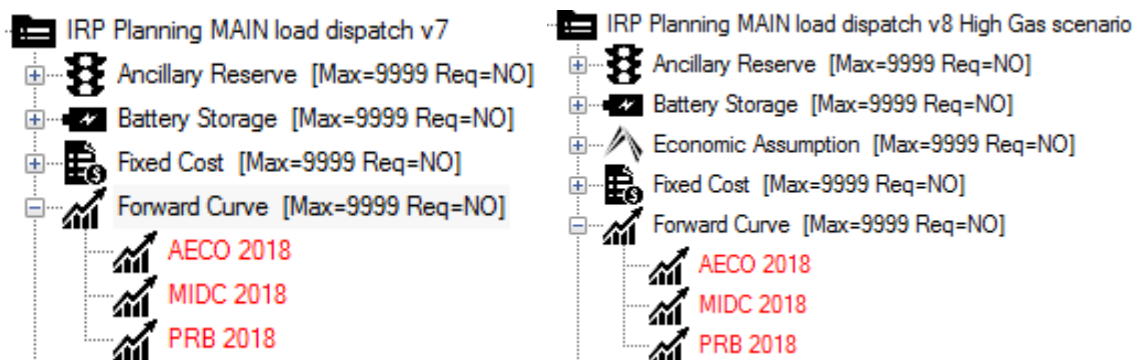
IRP Planning MAIN load dispatch v7
Ancillary Reserve [Max=9999 Req=NO]
Battery Storage [Max=9999 Req=NO]
Fixed Cost [Max=9999 Req=NO]
Forward Curve [Max=9999 Req=NO]
AECO 2018
MIDC 2018
PRB 2018

IRP Planning MAIN load dispatch v8 High Gas scenario
Ancillary Reserve [Max=9999 Req=NO]
Battery Storage [Max=9999 Req=NO]
Economic Assumption [Max=9999 Req=NO]
Fixed Cost [Max=9999 Req=NO]
Forward Curve [Max=9999 Req=NO]
AECO 2018
MIDC 2018
PRB 2018